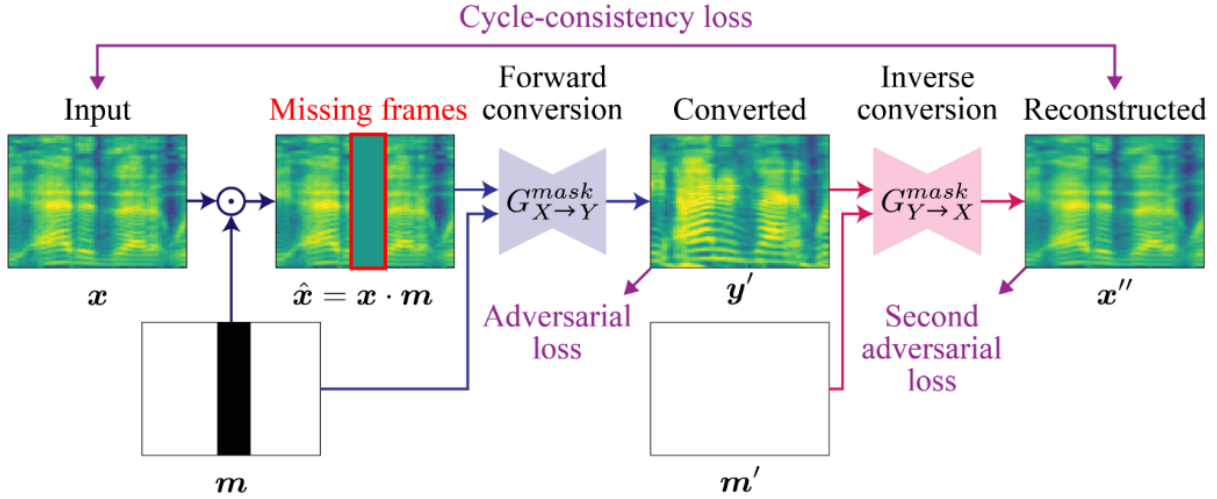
Cycle-consistency loss

Input

$\boldsymbol{x}$

$\odot$

Missing frames

$\hat{\boldsymbol{x}} = \boldsymbol{x} \cdot \boldsymbol{m}$

$\boldsymbol{m}$

Forward conversion

$G_{X \to Y}^{mask}$

Converted

$\boldsymbol{y}'$

Adversarial loss

$\boldsymbol{m}'$

Inverse conversion

$G_{Y \to X}^{mask}$

Reconstructed

$\boldsymbol{x}''$

Second adversarial loss